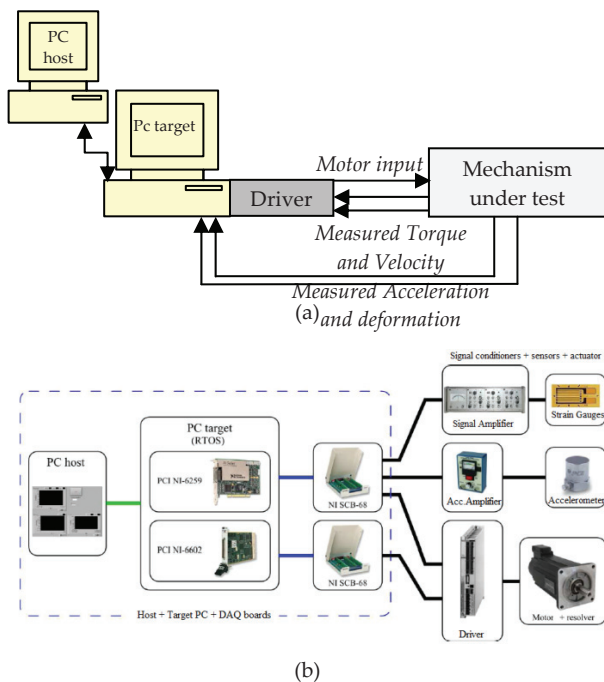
PC host

Pc target

Motor input

Mechanism under test

Driver

Measured Torque and Velocity

Measured Acceleration and deformation

(a)

Signal conditioners + sensors + actuator

PC host

PC target (RTOS)

PCI NI-6259

PCI NI-6602

NI SCB-68

NI SCB-68

Signal Amplifier

Strain Gauges

Acc. Amplifier

Accelerometer

Driver

Motor + resolver

Host + Target PC + DAQ boards

(b)